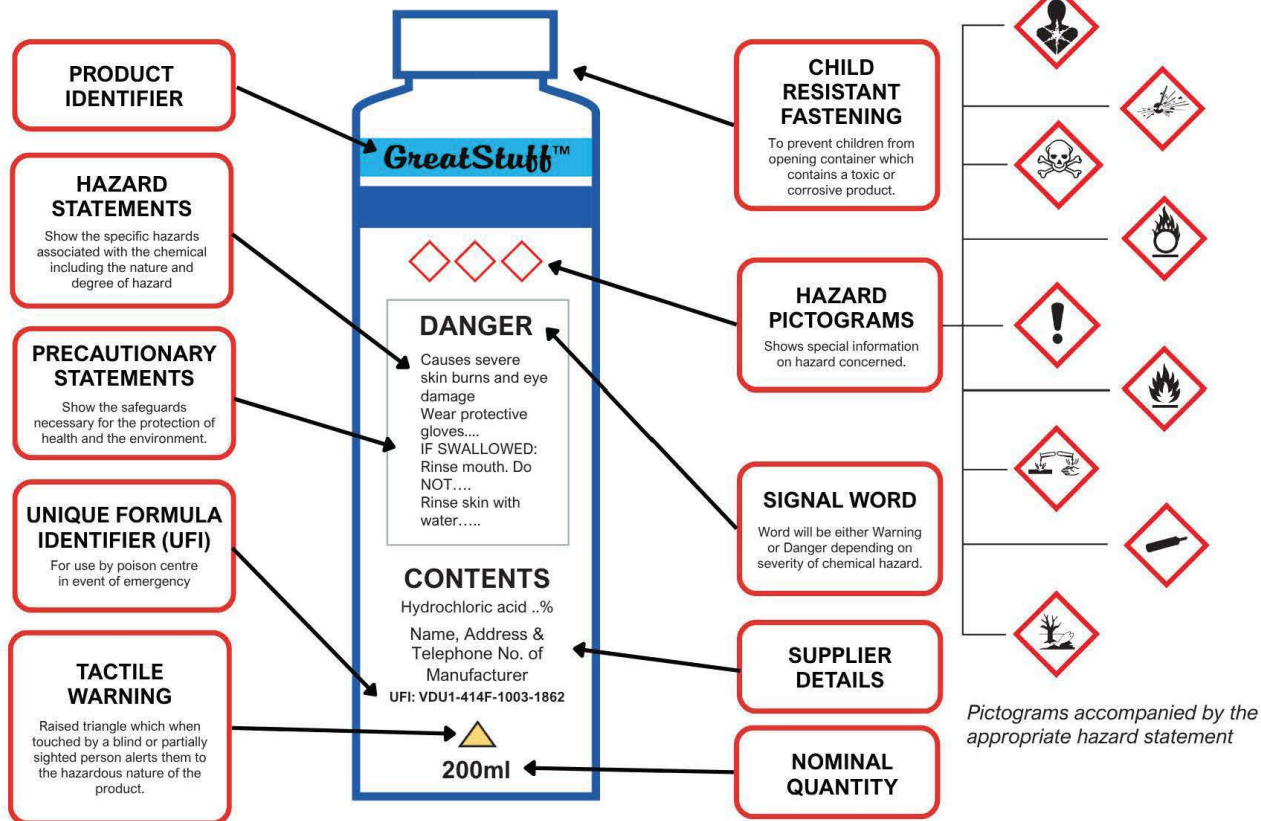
PRODUCT IDENTIFIER

HAZARD STATEMENTS
Show the specific hazards associated with the chemical including the nature and degree of hazard

PRECAUTIONARY STATEMENTS
Show the safeguards necessary for the protection of health and the environment.

UNIQUE FORMULA IDENTIFIER (UFI)
For use by poison centre in event of emergency

TACTILE WARNING
Raised triangle which when touched by a blind or partially sighted person alerts them to the hazardous nature of the product.

GreatStuff™

DANGER
Causes severe skin burns and eye damage
Wear protective gloves....
IF SWALLOWED: Rinse mouth. Do NOT….
Rinse skin with water…..

CONTENTS
Hydrochloric acid ..%
Name, Address & Telephone No. of Manufacturer
UFI: VDU1-414F-1003-1862

200ml

CHILD RESISTANT FASTENING
To prevent children from opening container which contains a toxic or corrosive product.

HAZARD PICTOGRAMS
Shows special information on hazard concerned.

SIGNAL WORD
Word will be either Warning or Danger depending on severity of chemical hazard.

SUPPLIER DETAILS

NOMINAL QUANTITY

Pictograms accompanied by the appropriate hazard statement